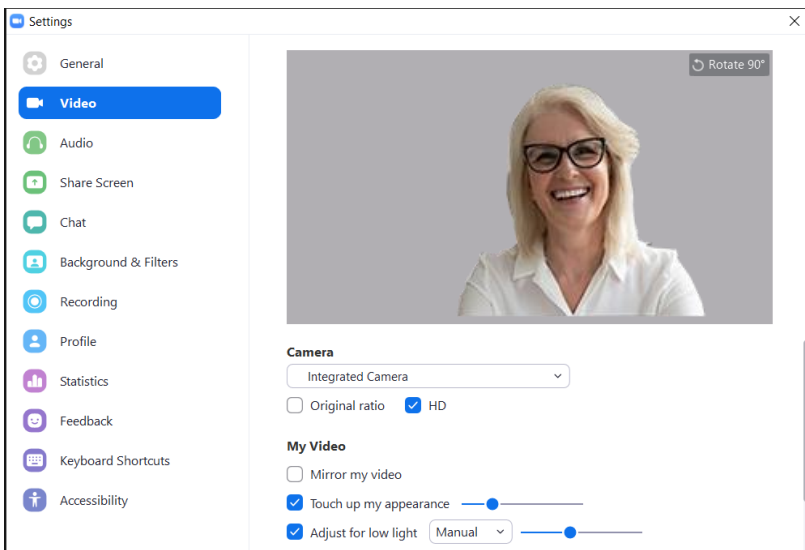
Settings

×

General

Video

Audio

Share Screen

Chat

Background & Filters

Recording

Profile

Statistics

Feedback

Keyboard Shortcuts

Accessibility

Rotate 90°

Camera

Integrated Camera

Original ratio

HD

My Video

Mirror my video

Touch up my appearance

Adjust for low light

Manual